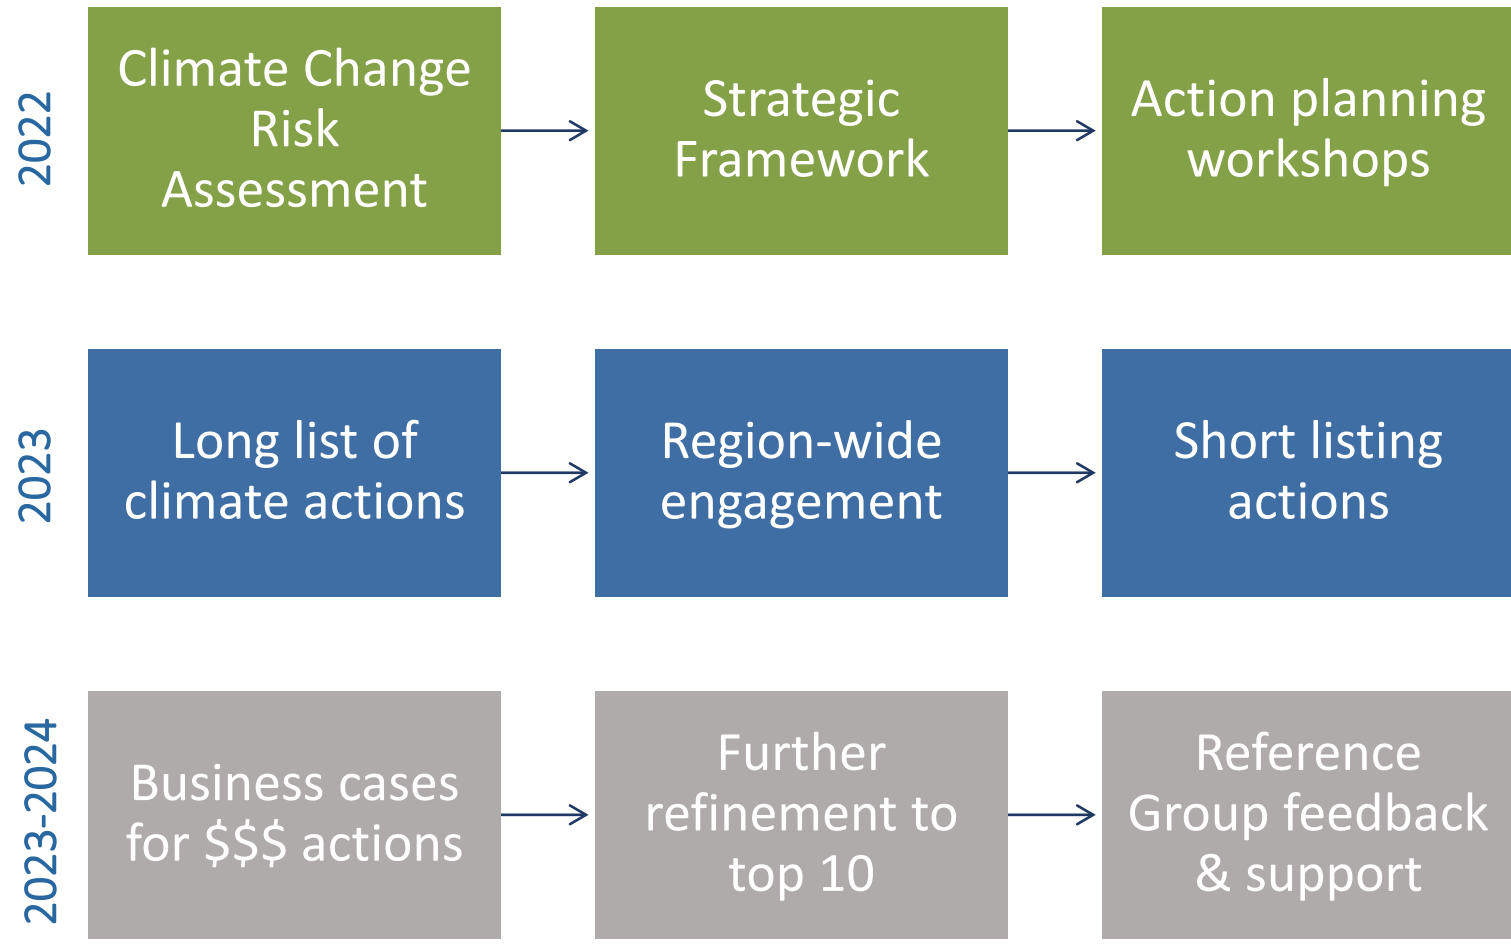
2022

Climate Change Risk Assessment

Strategic Framework

Action planning workshops

2023

Long list of climate actions

Region-wide engagement

Short listing actions

2023-2024

Business cases for $$$ actions

Further refinement to top 10

Reference Group feedback & support